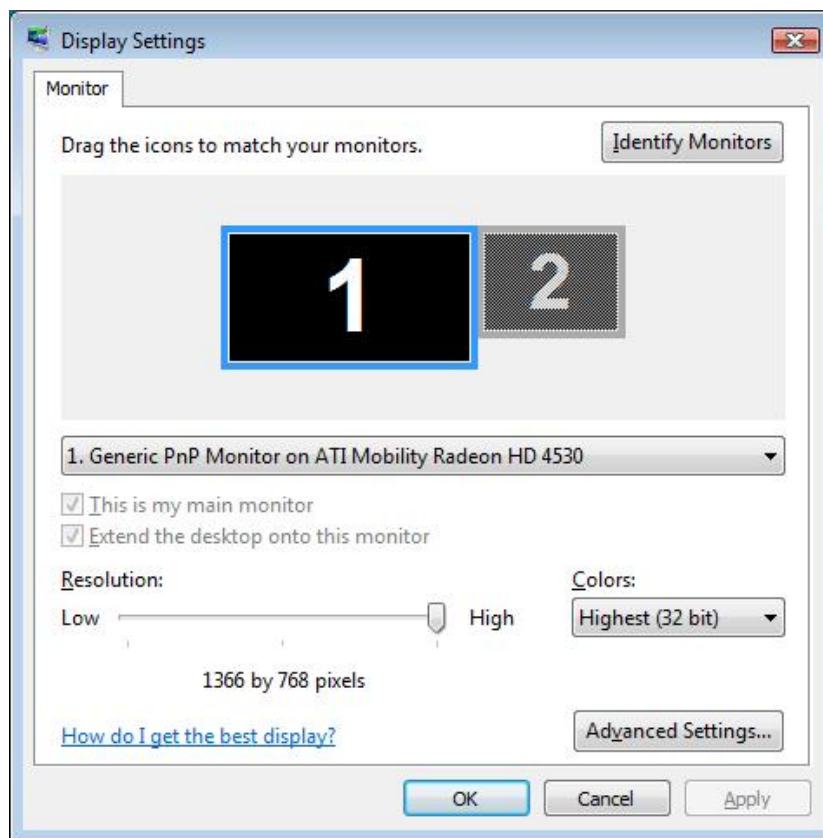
Display Settings

Monitor

Drag the icons to match your monitors.

Identify Monitors

1

2

1. Generic PnP Monitor on ATI Mobility Radeon HD 4530

This is my main monitor

Extend the desktop onto this monitor

Resolution:

Low

High

1366 by 768 pixels

Colors:

Highest (32 bit)

How do I get the best display?

Advanced Settings...

OK

Cancel

Apply